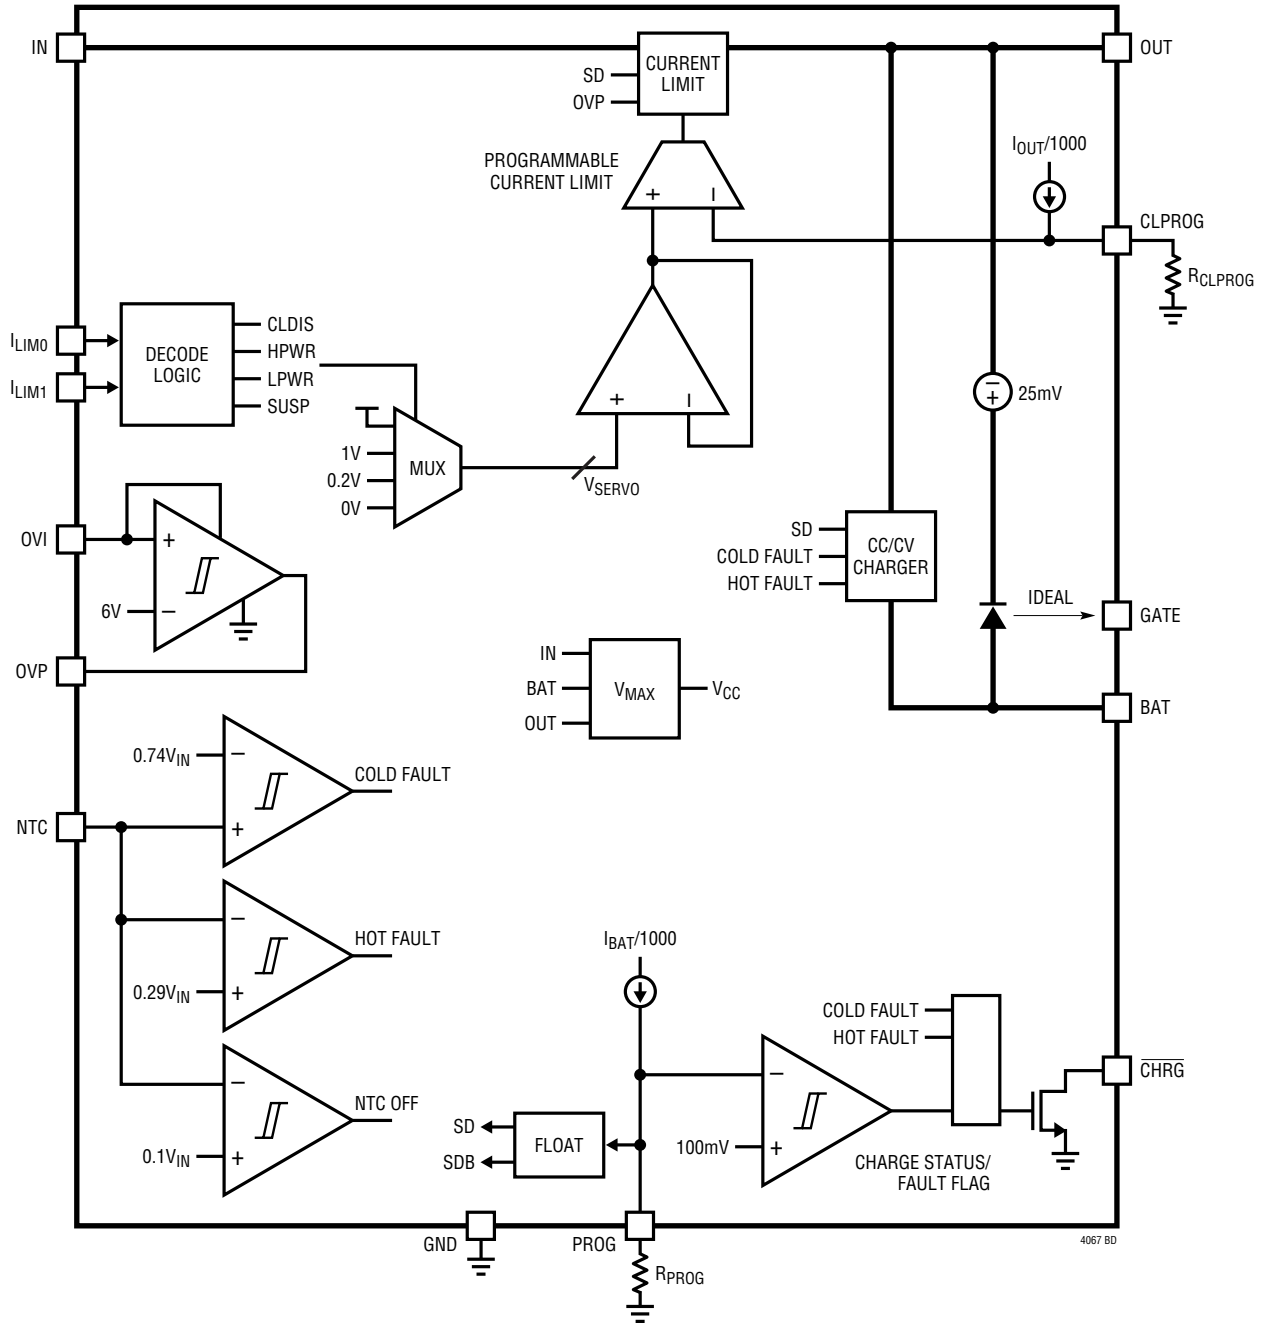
IN
OUT
SD
OVP
CURRENT LIMIT
PROGRAMMABLE CURRENT LIMIT
+
–
$I_{OUT}/1000$
CLPROG
$R_{CLPROG}$
$I_{LIM0}$
$I_{LIM1}$
DECODE LOGIC
CLDIS
HPWR
LPWR
SUSP
+
–
1V
0.2V
0V
MUX
$V_{SERVO}$
25mV
OVI
+
6V
–
SD
COLD FAULT
HOT FAULT
CC/CV CHARGER
IDEAL
GATE
OVP
IN
BAT
OUT
$V_{MAX}$
$V_{CC}$
BAT
$0.74V_{IN}$
–
+
COLD FAULT
NTC
–
HOT FAULT
$0.29V_{IN}$
+
$I_{BAT}/1000$
COLD FAULT
HOT FAULT
–
$\overline{CHRG}$
NTC OFF
$0.1V_{IN}$
+
SD
SDB
FLOAT
100mV
+
CHARGE STATUS/ FAULT FLAG
GND
PROG
$R_{PROG}$
4067 BD